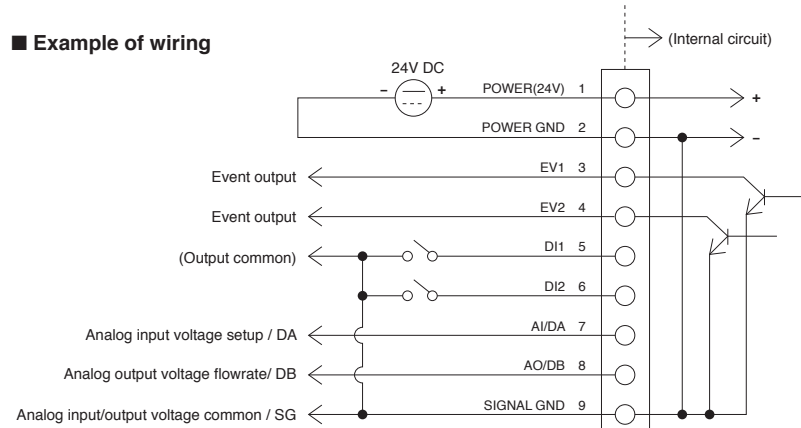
■ Example of wiring

(Internal circuit)

24V DC

– +

POWER(24V) 1

+

POWER GND 2

–

Event output

EV1 3

Event output

EV2 4

(Output common)

DI1 5

DI2 6

Analog input voltage setup / DA

AI/DA 7

Analog output voltage flowrate/ DB

AO/DB 8

Analog input/output voltage common / SG

SIGNAL GND 9